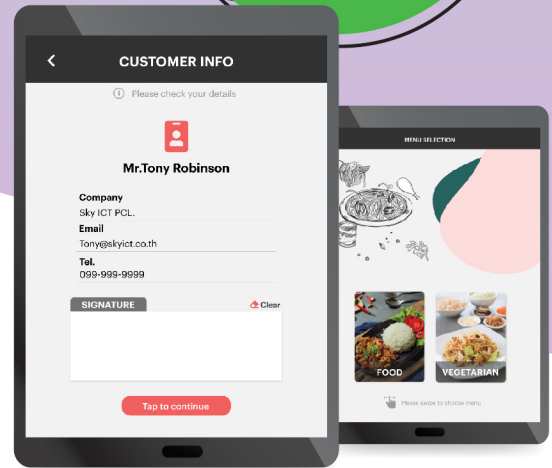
CUSTOMER INFO

Please check your details

Mr.Tony Robinson

Company
Sky ICT PCL.

Email
Tony@skyict.co.th

Tel.
099-999-9999

SIGNATURE

Clear

Tap to continue

MENU SELECTION

FOOD

VEGETARIAN

Please swipe to choose menu